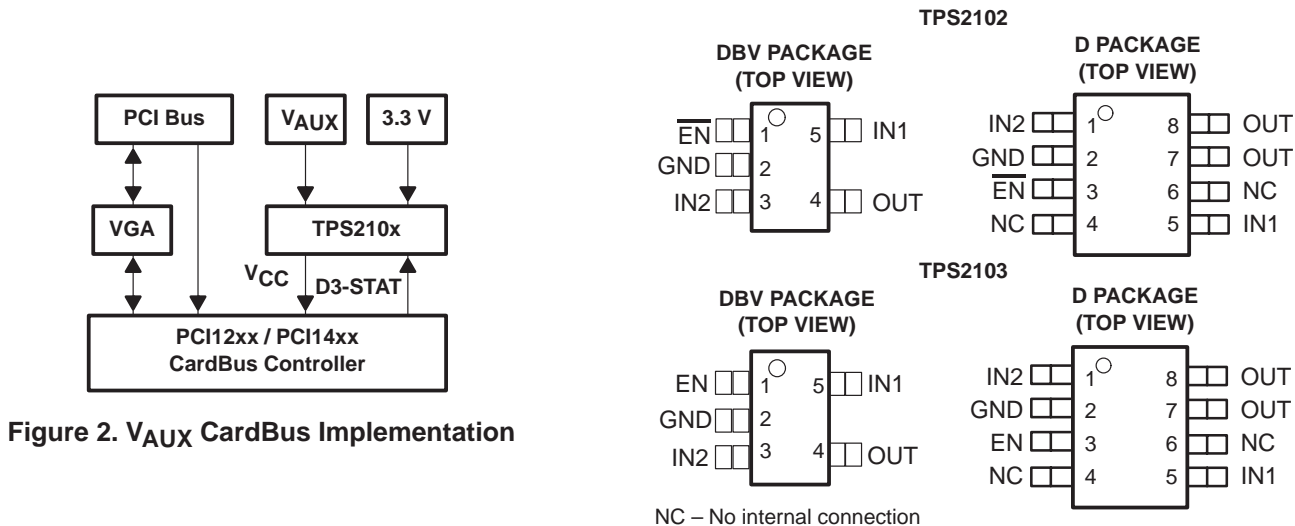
PCI Bus

$V_{AUX}$

3.3 V

VGA

TPS210x

$V_{CC}$

D3-STAT

PCI12xx / PCI14xx
CardBus Controller

Figure 2. $V_{AUX}$ CardBus Implementation

TPS2102

DBV PACKAGE
(TOP VIEW)

$\overline{EN}$ 1 5 IN1
GND 2
IN2 3 4 OUT

D PACKAGE
(TOP VIEW)

IN2 1 8 OUT
GND 2 7 OUT
$\overline{EN}$ 3 6 NC
NC 4 5 IN1

TPS2103

DBV PACKAGE
(TOP VIEW)

EN 1 5 IN1
GND 2
IN2 3 4 OUT

D PACKAGE
(TOP VIEW)

IN2 1 8 OUT
GND 2 7 OUT
EN 3 6 NC
NC 4 5 IN1

NC – No internal connection